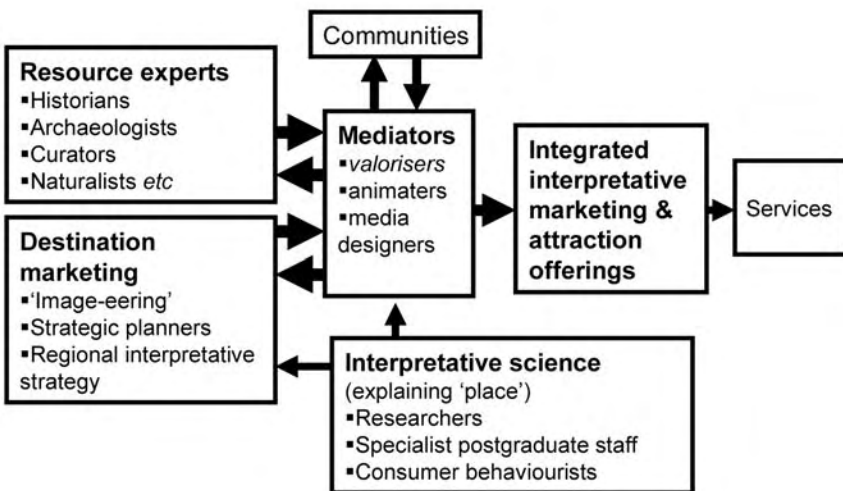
Communities

Resource experts
▪Historians
▪Archaeologists
▪Curators
▪Naturalists *etc*

Mediators
▪*valorisers*
▪animaters
▪media designers

Integrated interpretative marketing & attraction offerings

Services

Destination marketing
▪'Image-eering'
▪Strategic planners
▪Regional interpretative strategy

Interpretative science
(explaining 'place')
▪Researchers
▪Specialist postgraduate staff
▪Consumer behaviourists